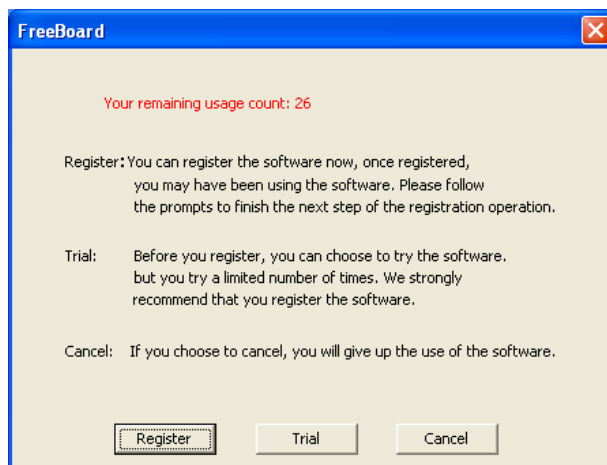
FreeBoard

Your remaining usage count: 26

Register: You can register the software now, once registered, you may have been using the software. Please follow the prompts to finish the next step of the registration operation.

Trial: Before you register, you can choose to try the software. but you try a limited number of times. We strongly recommend that you register the software.

Cancel: If you choose to cancel, you will give up the use of the software.

Register

Trial

Cancel